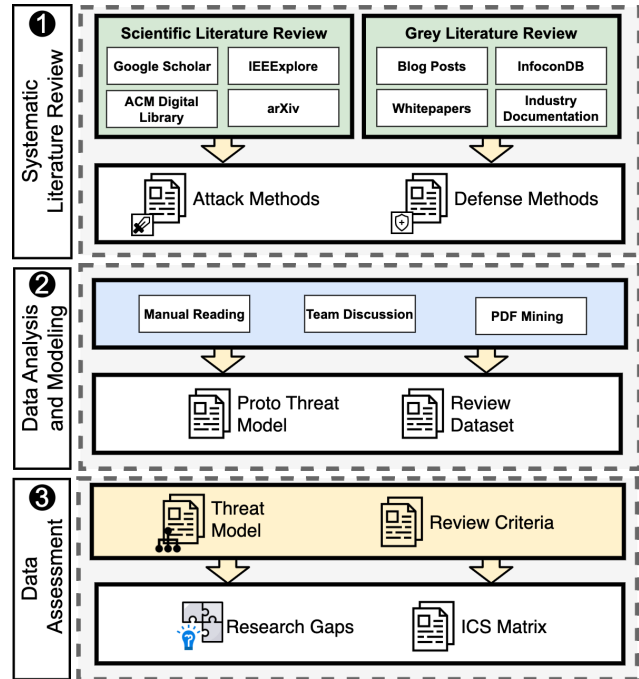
❶
Systematic Literature Review

Scientific Literature Review
Google Scholar
IEEExplore
ACM Digital Library
arXiv

Grey Literature Review
Blog Posts
InfoconDB
Whitepapers
Industry Documentation

Attack Methods
Defense Methods

❷
Data Analysis and Modeling

Manual Reading
Team Discussion
PDF Mining

Proto Threat Model
Review Dataset

❸
Data Assessment

Threat Model
Review Criteria

Research Gaps
ICS Matrix